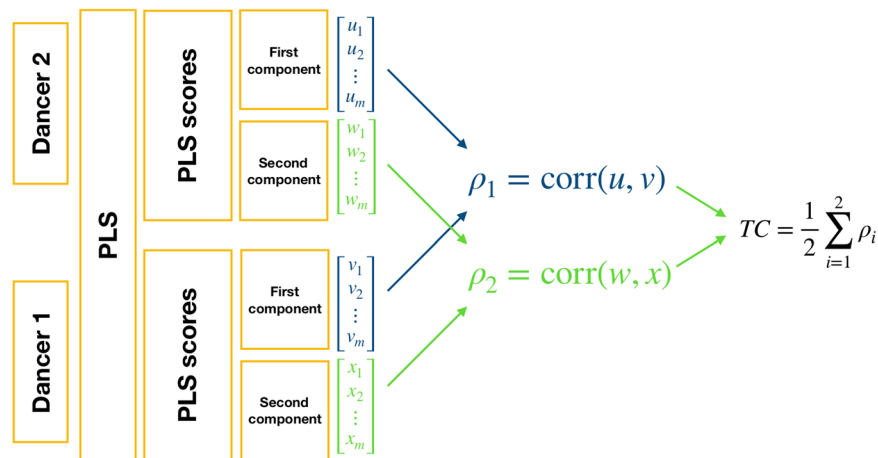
Dancer 2

Dancer 1

PLS

PLS scores

First component

$\begin{bmatrix} u_1 \\ u_2 \\ \vdots \\ u_m \end{bmatrix}$

Second component

$\begin{bmatrix} w_1 \\ w_2 \\ \vdots \\ w_m \end{bmatrix}$

PLS scores

First component

$\begin{bmatrix} v_1 \\ v_2 \\ \vdots \\ v_m \end{bmatrix}$

Second component

$\begin{bmatrix} x_1 \\ x_2 \\ \vdots \\ x_m \end{bmatrix}$

$\rho_1 = \text{corr}(u, v)$

$\rho_2 = \text{corr}(w, x)$

$TC = \frac{1}{2} \sum_{i=1}^{2} \rho_i$